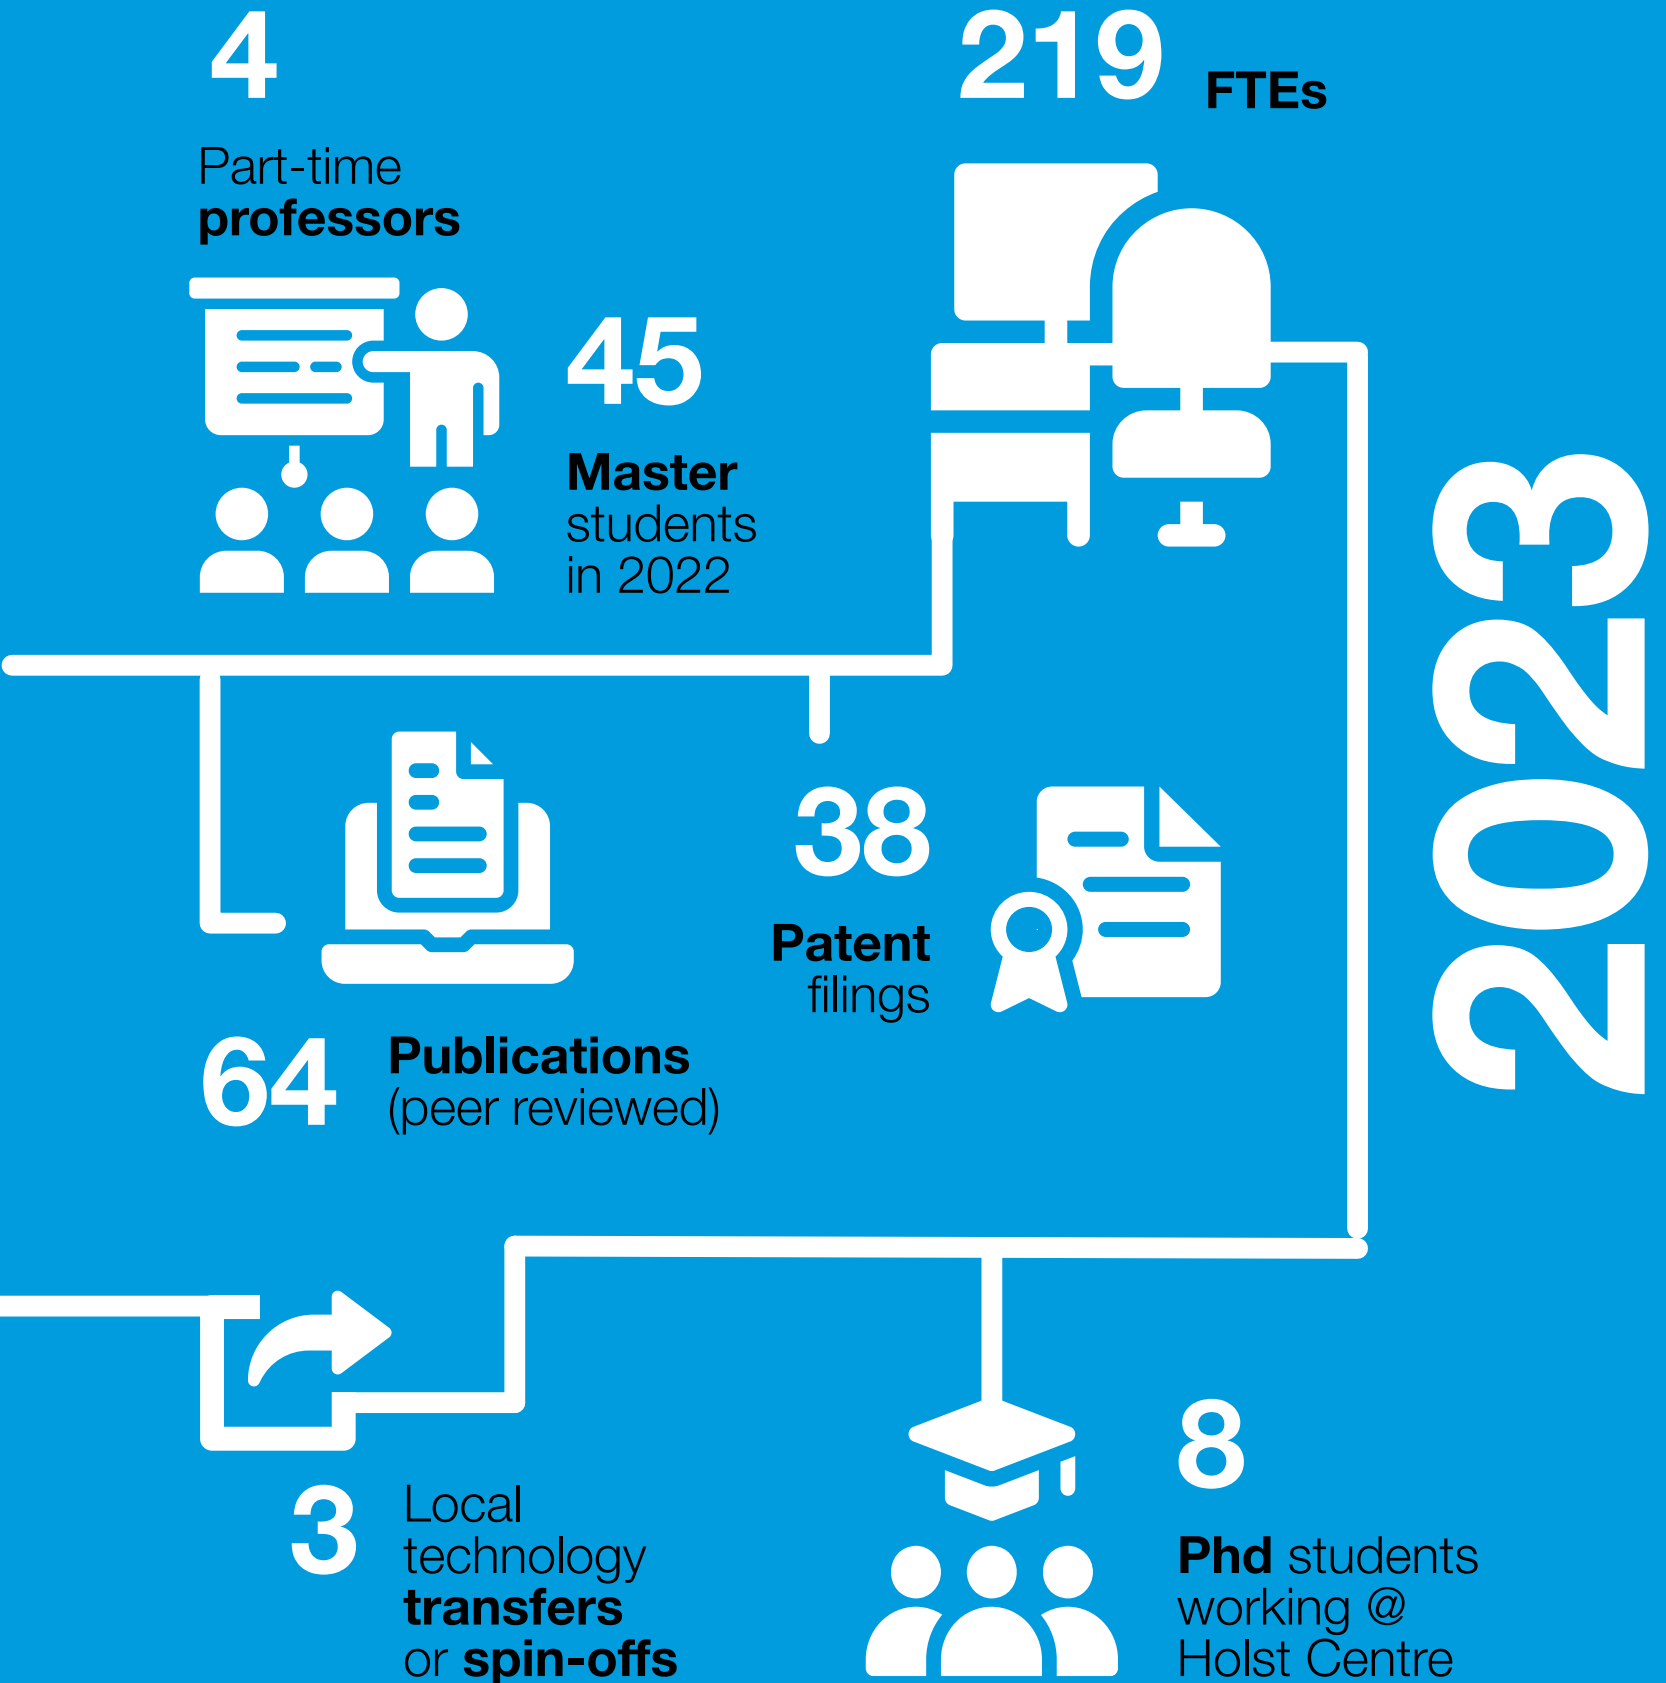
4

Part-time **professors**

219 FTEs

45

**Master** students in 2022

2023

38

**Patent** filings

64 **Publications** (peer reviewed)

3 Local technology **transfers** or **spin-offs**

8

**Phd** students working @ Holst Centre